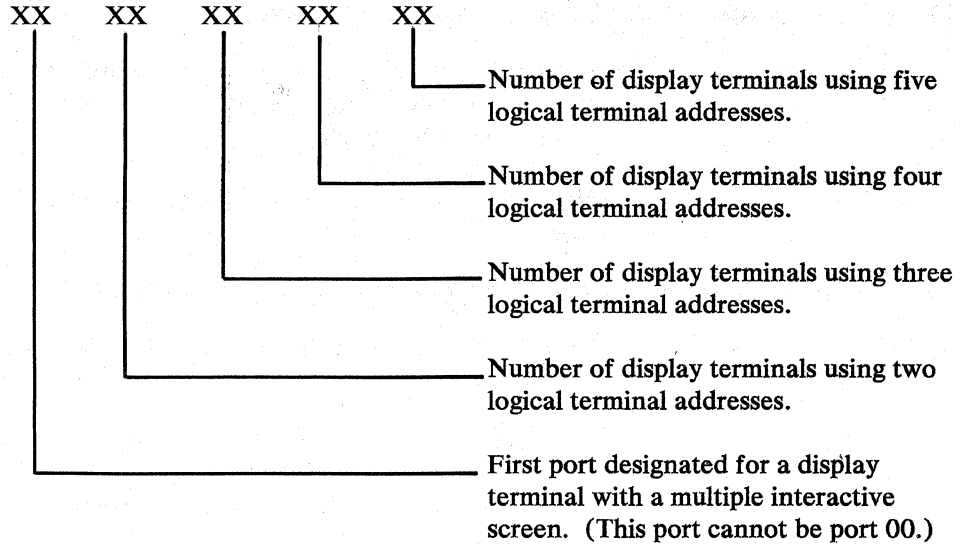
XX XX XX XX XX

Number of display terminals using five logical terminal addresses.

Number of display terminals using four logical terminal addresses.

Number of display terminals using three logical terminal addresses.

Number of display terminals using two logical terminal addresses.

First port designated for a display terminal with a multiple interactive screen. (This port cannot be port 00.)